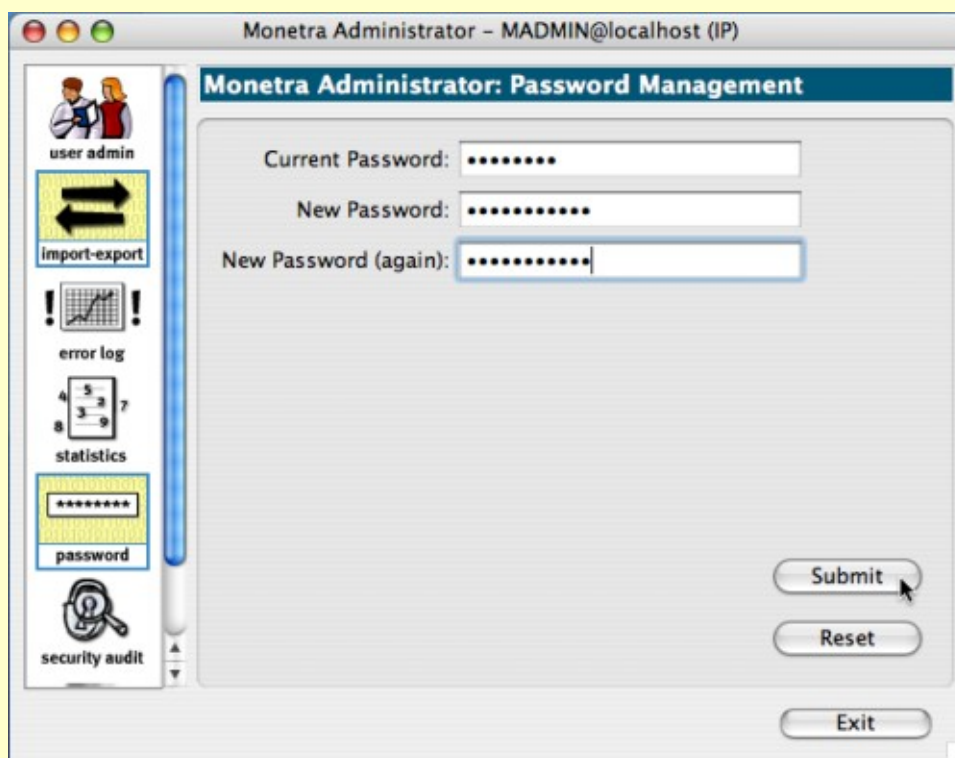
Monetra Administrator – MADMIN@localhost (IP)

user admin

import-export

error log

4 5 2 7 3 8 9

statistics

********

password

security audit

Monetra Administrator: Password Management

Current Password: ••••••••

New Password: ••••••••••••

New Password (again): ••••••••••••

Submit

Reset

Exit